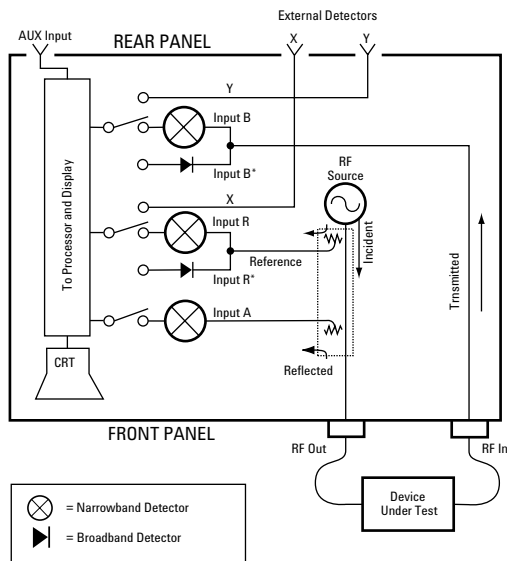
External Detectors

AUX Input

REAR PANEL

X

Y

Y

Input B

Input B*

X

RF Source

Input R

Reference

Input R*

Incident

Trnsmitted

To Processor and Display

Input A

Reflected

CRT

FRONT PANEL

RF Out

RF In

Device Under Test

= Narrowband Detector

= Broadband Detector